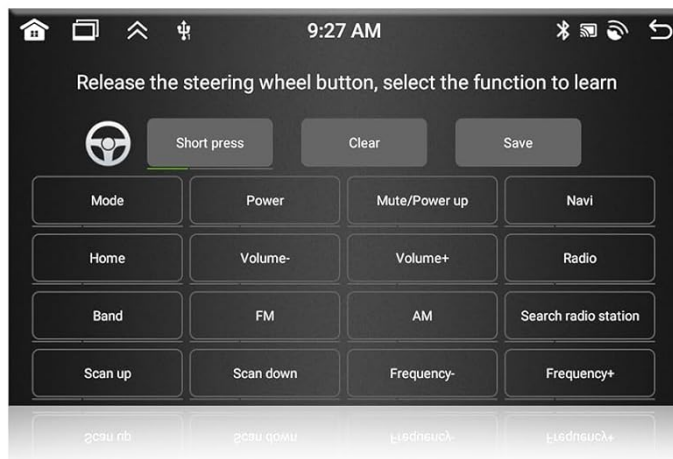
9:27 AM

Release the steering wheel button, select the function to learn

Short press

Clear

Save

| Mode | Power | Mute/Power up | Navi |
|---|---|---|---|
| Home | Volume- | Volume+ | Radio |
| Band | FM | AM | Search radio station |
| Scan up | Scan down | Frequency- | Frequency+ |